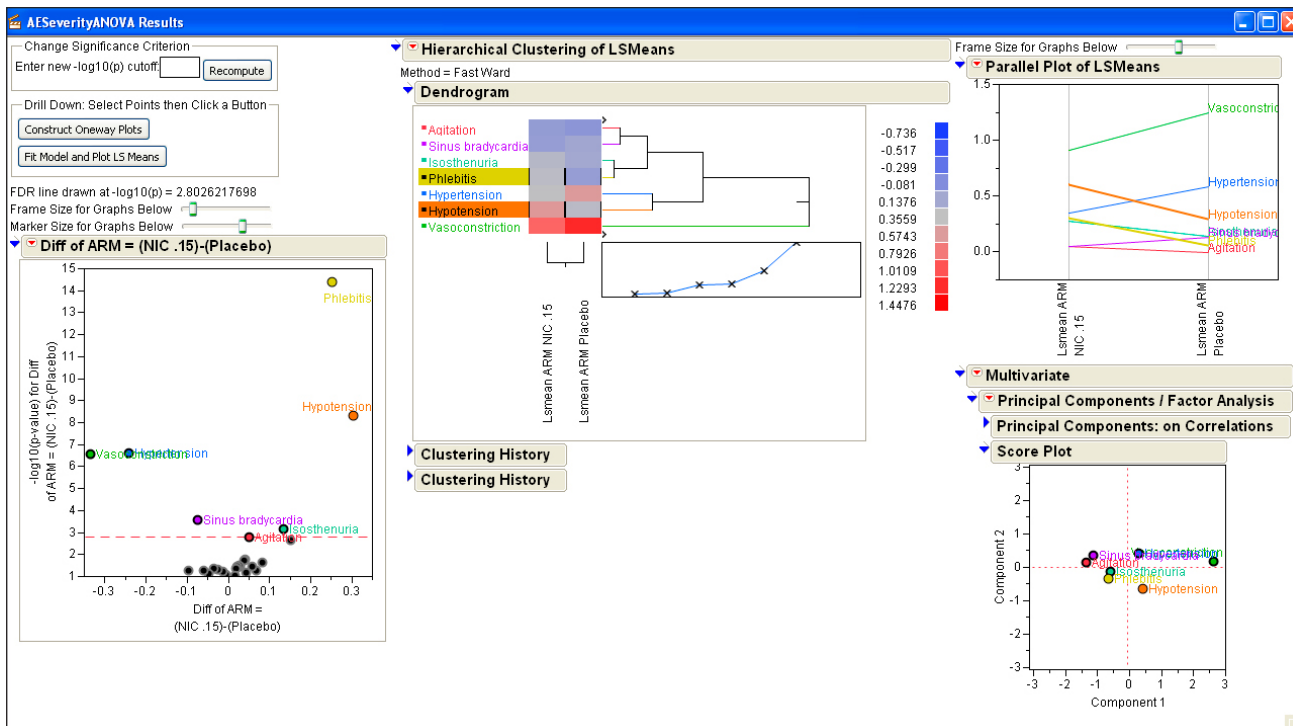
AESeverityANOVA Results

Change Significance Criterion
Enter new -log10(p) cutoff: Recompute

Drill Down: Select Points then Click a Button
Construct Oneway Plots
Fit Model and Plot LS Means

FDR line drawn at -log10(p) = 2.8026217698
Frame Size for Graphs Below
Marker Size for Graphs Below

Diff of ARM = (NIC .15)-(Placebo)

15
14
13
12
11
10
9
8
7
6
5
4
3
2
1

-log10(p-value) for Diff of ARM = (NIC .15)-(Placebo)

Phlebitis
Hypotension
Vasoconstriction
Hypertension
Sinus bradycardia
Isosthenuria
Agitation

-0.3 -0.2 -0.1 0 0.1 0.2 0.3
Diff of ARM = (NIC .15)-(Placebo)

Hierarchical Clustering of LSMeans
Method = Fast Ward
Dendrogram

Agitation
Sinus bradycardia
Isosthenuria
Phlebitis
Hypertension
Hypotension
Vasoconstriction

Lsmean ARM NIC .15
Lsmean ARM Placebo

-0.736
-0.517
-0.299
-0.081
0.1376
0.3559
0.5743
0.7926
1.0109
1.2293
1.4476

Clustering History
Clustering History

Frame Size for Graphs Below
Parallel Plot of LSMeans

1.5
1.0
0.5
0.0

Vasoconstric
Hypertension
Hypotension
Sinus bradyc
Phlebitis
Agitation

Lsmean ARM NIC .15
Lsmean ARM Placebo

Multivariate
Principal Components / Factor Analysis
Principal Components: on Correlations
Score Plot

3
2
1
0
-1
-2
-3
Component 2

Hypertension
Sinus bradycardia
Agitation
Isosthenuria
Phlebitis
Hypotension

-3 -2 -1 0 1 2 3
Component 1